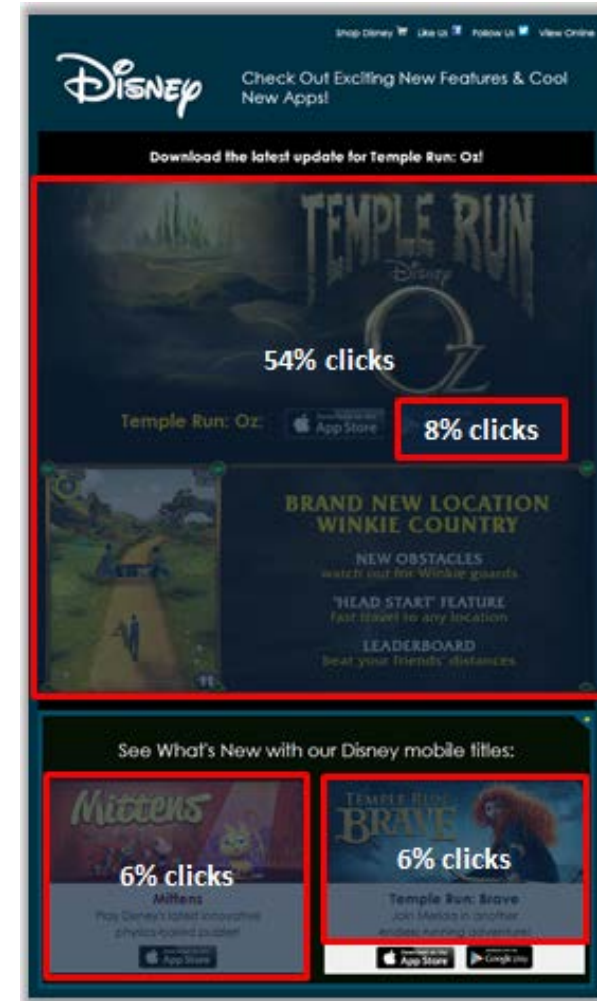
Shop Disney Like Us Follow Us View Online

Disney

Check Out Exciting New Features & Cool New Apps!

Download the latest update for Temple Run: Oz!

TEMPLE RUN
Disney
OZ

54% clicks

Temple Run: Oz:

App Store

8% clicks

BRAND NEW LOCATION
WINKIE COUNTRY

NEW OBSTACLES
watch out for Winkie guards

'HEAD START' FEATURE
fast travel to any location

LEADERBOARD
beat your friends' distances

See What's New with our Disney mobile titles:

Mittens

6% clicks

Mittens
Play Disney's latest innovative physics-based puzzler!

App Store

TEMPLE RUN
BRAVE

6% clicks

Temple Run: Brave
Join Merida in another endless running adventure!

App Store

Google play